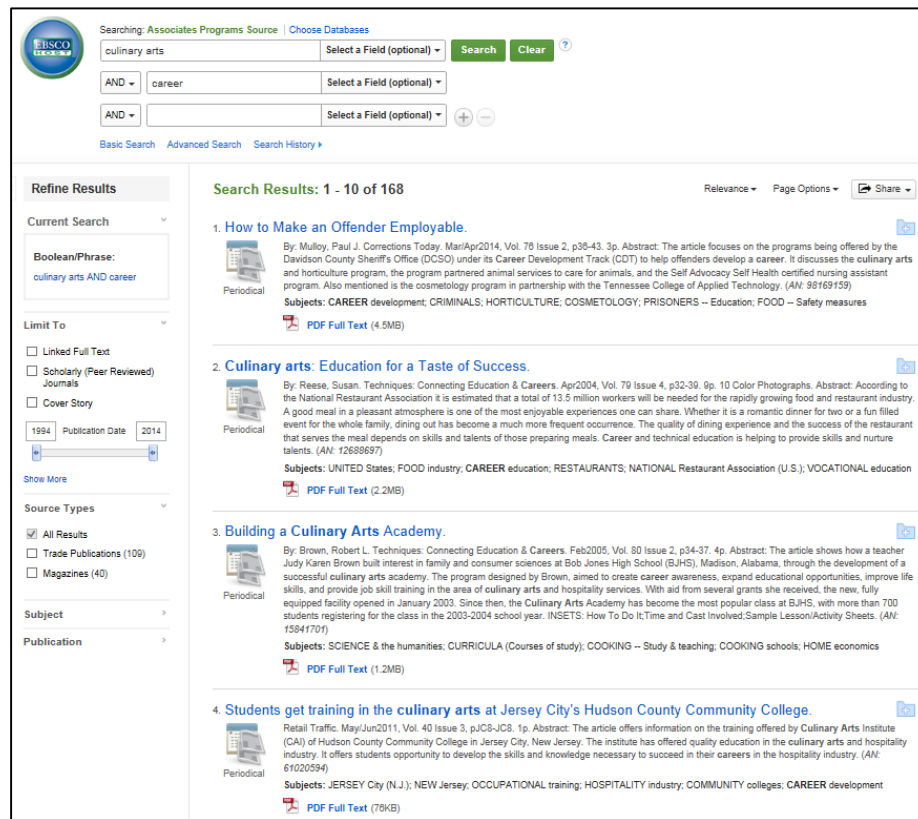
EBSCO HOST

Searching: Associates Programs Source | Choose Databases

culinary arts | Select a Field (optional) | Search | Clear | ?

AND | career | Select a Field (optional)

AND | | Select a Field (optional)

Basic Search Advanced Search Search History

Refine Results

Current Search

Boolean/Phrase:
culinary arts AND career

Limit To

Linked Full Text
Scholarly (Peer Reviewed) Journals
Cover Story

1994 Publication Date 2014

Show More

Source Types

All Results
Trade Publications (109)
Magazines (40)

Subject

Publication

Search Results: 1 - 10 of 168

Relevance Page Options Share

1. How to Make an Offender Employable.

Periodical

By: Mulloy, Paul J. Corrections Today. Mar/Apr2014, Vol. 76 Issue 2, p36-43. 3p. Abstract: The article focuses on the programs being offered by the Davidson County Sheriff's Office (DCSO) under its Career Development Track (CDT) to help offenders develop a career. It discusses the culinary arts and horticulture program, the program partnered animal services to care for animals, and the Self Advocacy Self Health certified nursing assistant program. Also mentioned is the cosmetology program in partnership with the Tennessee College of Applied Technology. (AN: 98169159)

Subjects: CAREER development; CRIMINALS; HORTICULTURE; COSMETOLOGY; PRISONERS -- Education; FOOD -- Safety measures

PDF Full Text (4.5MB)

2. Culinary arts: Education for a Taste of Success.

Periodical

By: Reese, Susan. Techniques: Connecting Education & Careers. Apr2004, Vol. 79 Issue 4, p32-39. 9p. 10 Color Photographs. Abstract: According to the National Restaurant Association it is estimated that a total of 13.5 million workers will be needed for the rapidly growing food and restaurant industry. A good meal in a pleasant atmosphere is one of the most enjoyable experiences one can share. Whether it is a romantic dinner for two or a fun filled event for the whole family, dining out has become a much more frequent occurrence. The quality of dining experience and the success of the restaurant that serves the meal depends on skills and talents of those preparing meals. Career and technical education is helping to provide skills and nurture talents. (AN: 12688697)

Subjects: UNITED States; FOOD industry; CAREER education; RESTAURANTS; NATIONAL Restaurant Association (U.S.); VOCATIONAL education

PDF Full Text (2.2MB)

3. Building a Culinary Arts Academy.

Periodical

By: Brown, Robert L. Techniques: Connecting Education & Careers. Feb2005, Vol. 80 Issue 2, p34-37. 4p. Abstract: The article shows how a teacher Judy Karen Brown built interest in family and consumer sciences at Bob Jones High School (BJHS), Madison, Alabama, through the development of a successful culinary arts academy. The program designed by Brown, aimed to create career awareness, expand educational opportunities, improve life skills, and provide job skill training in the area of culinary arts and hospitality services. With aid from several grants she received, the new, fully equipped facility opened in January 2003. Since then, the Culinary Arts Academy has become the most popular class at BJHS, with more than 700 students registering for the class in the 2003-2004 school year. INSETS: How To Do It;Time and Cast Involved;Sample Lesson/Activity Sheets. (AN: 15841701)

Subjects: SCIENCE & the humanities; CURRICULA (Courses of study); COOKING -- Study & teaching; COOKING schools; HOME economics

PDF Full Text (1.2MB)

4. Students get training in the culinary arts at Jersey City's Hudson County Community College.

Periodical

Retail Traffic. May/Jun2011, Vol. 40 Issue 3, pJC8-JC8. 1p. Abstract: The article offers information on the training offered by Culinary Arts Institute (CAI) of Hudson County Community College in Jersey City, New Jersey. The institute has offered quality education in the culinary arts and hospitality industry. It offers students opportunity to develop the skills and knowledge necessary to succeed in their careers in the hospitality industry. (AN: 61020594)

Subjects: JERSEY City (N.J.); NEW Jersey; OCCUPATIONAL training; HOSPITALITY industry; COMMUNITY colleges; CAREER development

PDF Full Text (76KB)